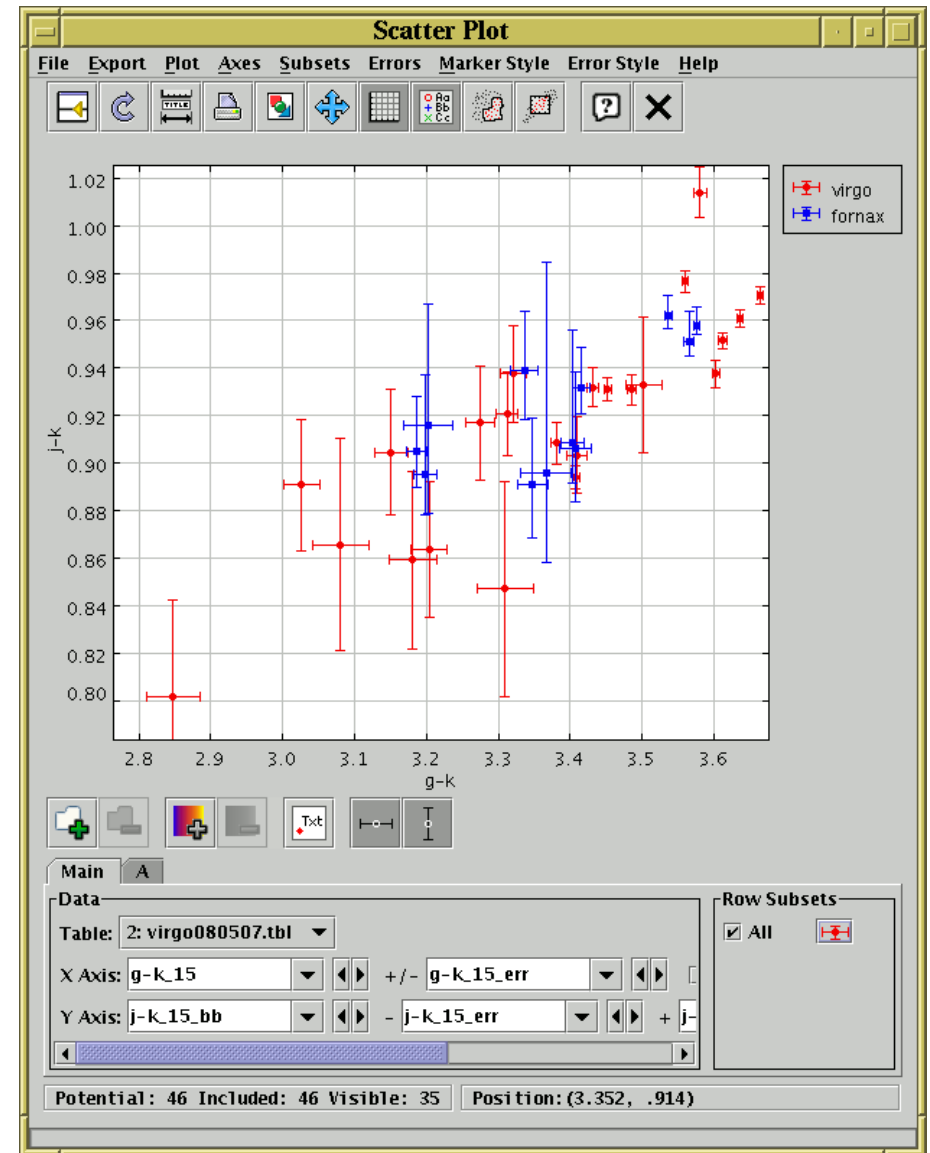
Scatter Plot

File Export Plot Axes Subsets Errors Marker Style Error Style Help

TITLE

virgo
fornax

1.02
1.00
0.98
0.96
0.94
0.92
0.90
0.88
0.86
0.84
0.82
0.80

j-k

2.8 2.9 3.0 3.1 3.2 3.3 3.4 3.5 3.6

g-k

Txt

Main A

Data

Table: 2: virgo080507.tbl

X Axis: g-k_15 +/- g-k_15_err

Y Axis: j-k_15_bb - j-k_15_err + j-

Row Subsets

All

Potential: 46 Included: 46 Visible: 35

Position:(3.352, .914)